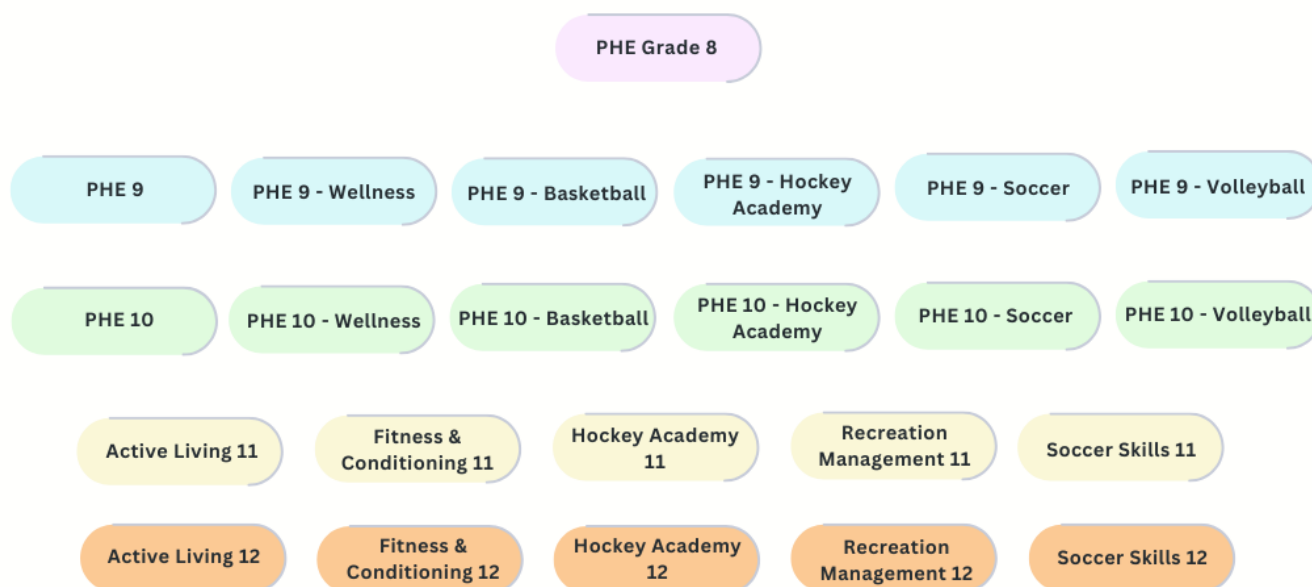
PHE Grade 8

PHE 9

PHE 9 - Wellness

PHE 9 - Basketball

PHE 9 - Hockey Academy

PHE 9 - Soccer

PHE 9 - Volleyball

PHE 10

PHE 10 - Wellness

PHE 10 - Basketball

PHE 10 - Hockey Academy

PHE 10 - Soccer

PHE 10 - Volleyball

Active Living 11

Fitness & Conditioning 11

Hockey Academy 11

Recreation Management 11

Soccer Skills 11

Active Living 12

Fitness & Conditioning 12

Hockey Academy 12

Recreation Management 12

Soccer Skills 12